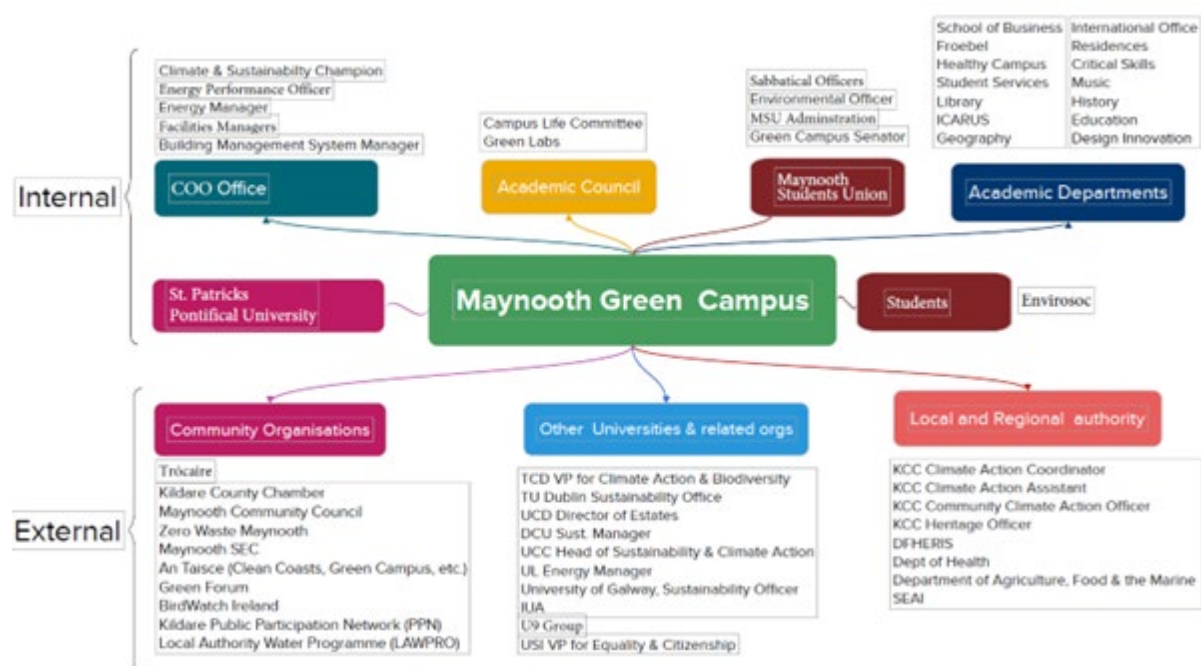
Internal

Climate & Sustainabilty Champion
Energy Performance Officer
Energy Manager
Facilities Managers
Building Management System Manager

COO Office

Campus Life Committee
Green Labs

Academic Council

Sabbatical Officers
Environmental Officer
MSU Adminstration
Green Campus Senator

Maynooth Students Union

School of Business
Froebel
Healthy Campus
Student Services
Library
ICARUS
Geography

International Office
Residences
Critical Skills
Music
History
Education
Design Innovation

Academic Departments

St. Patricks Pontifical University

Maynooth Green Campus

Students

Envirosoc

External

Community Organisations

Trócaire
Kildare County Chamber
Maynooth Community Council
Zero Waste Maynooth
Maynooth SEC
An Taisce (Clean Coasts, Green Campus, etc.)
Green Forum
BirdWatch Ireland
Kildare Public Participation Network (PPN)
Local Authority Water Programme (LAWPRO)

Other Universities & related orgs

TCD VP for Climate Action & Biodiversity
TU Dublin Sustainability Office
UCD Director of Estates
DCU Sust. Manager
UCC Head of Sustainability & Climate Action
UL Energy Manager
University of Galway, Sustainability Officer
IUA
U9 Group
USI VP for Equality & Citizenship

Local and Regional authority

KCC Climate Action Coordinator
KCC Climate Action Assistant
KCC Community Climate Action Officer
KCC Heritage Officer
DFHERIS
Dept of Health
Department of Agriculture, Food & the Marine
SEAI